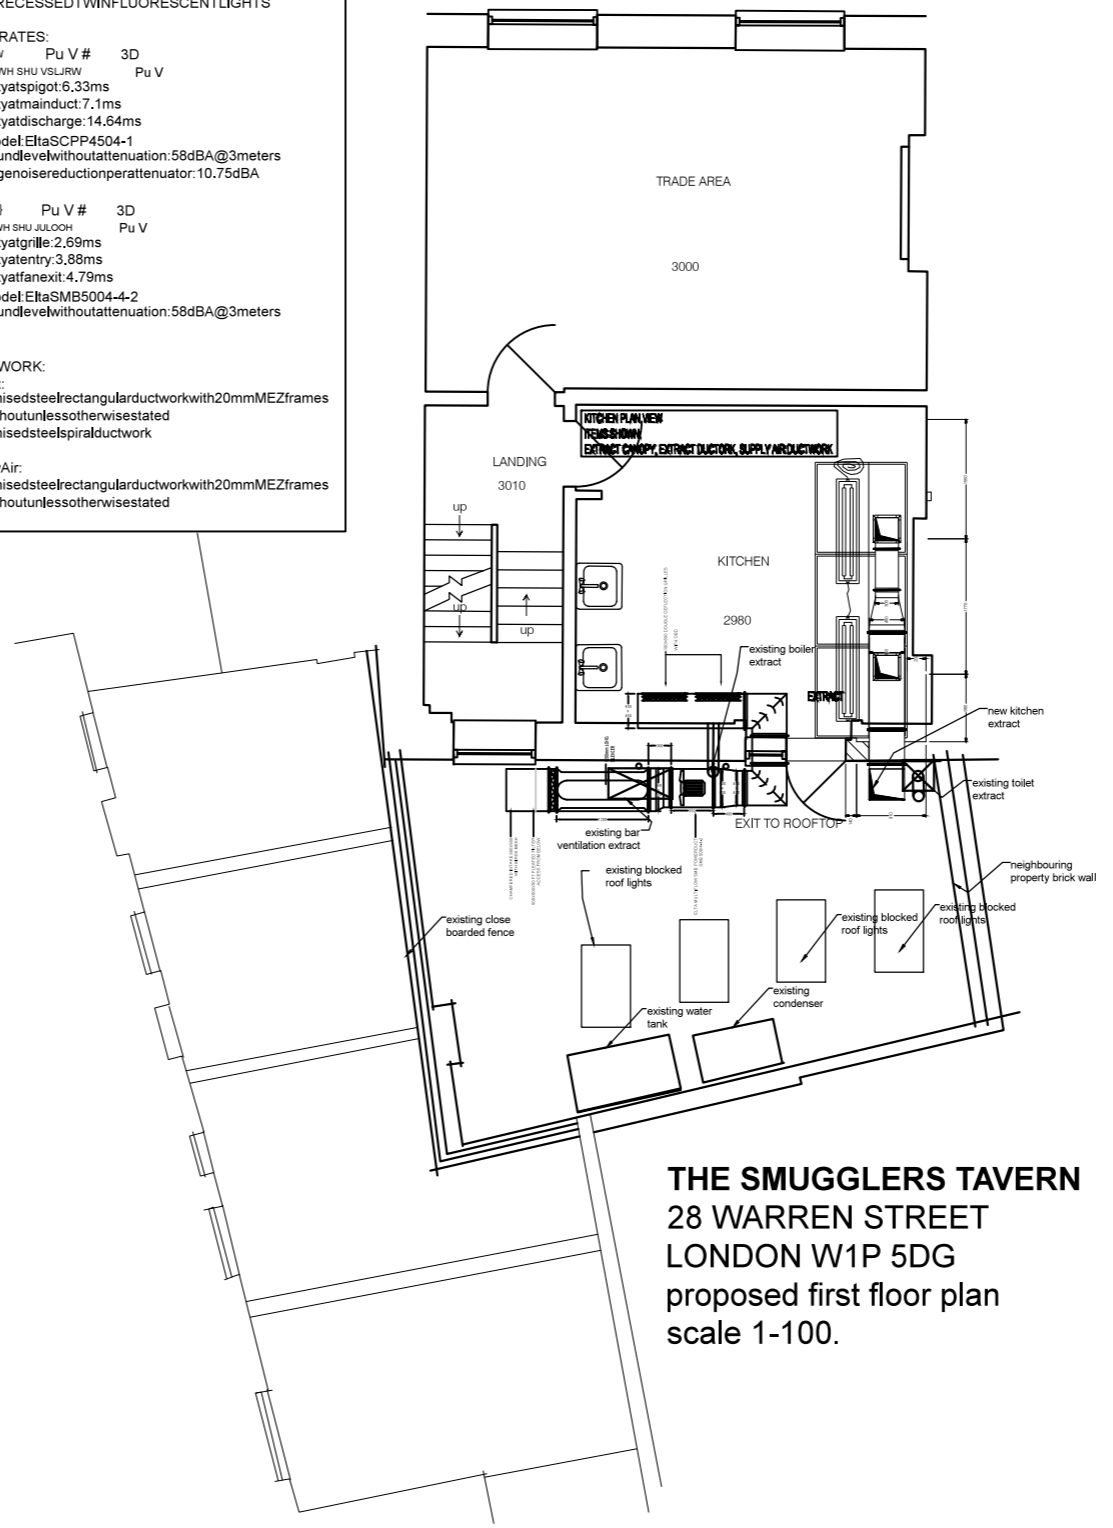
RECESSEDTWINFLUORESCENTLIGHTS

RATES:
Pu V #   3D
WH SHU VSLJRW   Pu V
yatspigot:6.33ms
yatmainduct:7.1ms
yatdischarge:14.64ms
odel:EltaSCPP4504-1
undlevelwithoutattenuation:58dBA@3meters
genoisereductionperattenuator:10.75dBA

Pu V #   3D
WH SHU JULOOH   Pu V
yatgrille:2.69ms
yatentry:3.88ms
yatfanexit:4.79ms
odel:EltaSMB5004-4-2
undlevelwithoutattenuation:58dBA@3meters

WORK:
nisedsteelrectangularductworkwith20mmMEZframes
houtunlessotherwisestated
nisedsteelspiralductwork

Air:
nisedsteelrectangularductworkwith20mmMEZframes
houtunlessotherwisestated

TRADE AREA
3000

KITCHEN PLAN VIEW
ITEMS SHOWN
EXTRACT CANOPY, EXTRACT DUCTORK, SUPPLY AIR DUCTWORK

LANDING
3010

up
up
up

KITCHEN
2980

existing boiler extract
EXTRACT
new kitchen extract
existing toilet extract
existing bar ventilation extract
EXIT TO ROOFTOP
neighbouring property brick wall
existing blocked roof lights
existing close boarded fence
existing blocked roof lights
existing blocked roof lights
existing condenser
existing water tank

THE SMUGGLERS TAVERN
28 WARREN STREET
LONDON W1P 5DG
proposed first floor plan
scale 1-100.